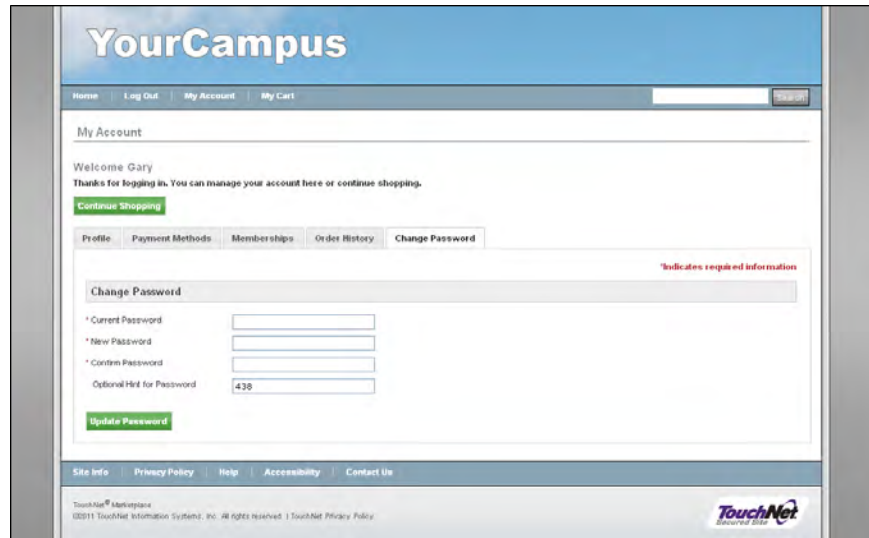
YourCampus

Home | Log Out | My Account | My Cart

Search

My Account

Welcome Gary

Thanks for logging in. You can manage your account here or continue shopping.

Continue Shopping

Profile | Payment Methods | Memberships | Order History | Change Password

*Indicates required information

Change Password

* Current Password

* New Password

* Confirm Password

Optional Hint for Password 438

Update Password

Site Info | Privacy Policy | Help | Accessibility | Contact Us

TouchNet® Marketplace
©2011 TouchNet Information Systems, Inc. All rights reserved. | TouchNet Privacy Policy

TouchNet Secured Site